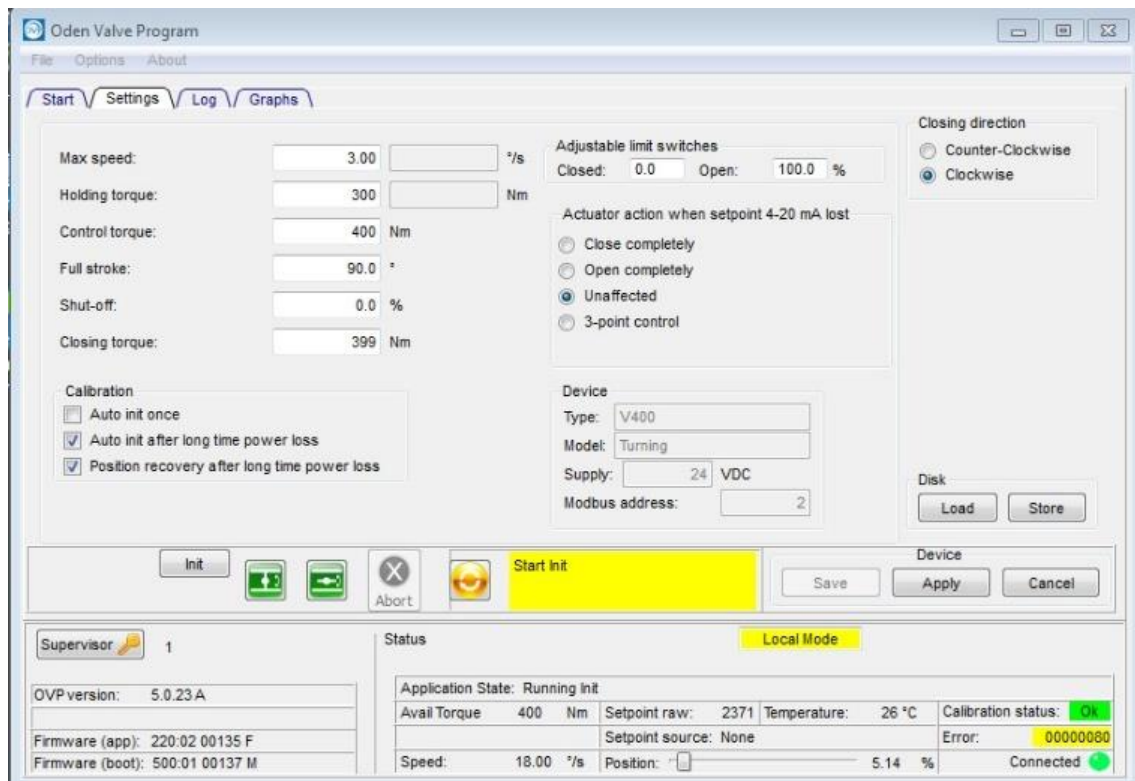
Oden Valve Program

File Options About

Start Settings Log Graphs

Max speed: 3.00 °/s
Holding torque: 300 Nm
Control torque: 400 Nm
Full stroke: 90.0 °
Shut-off: 0.0 %
Closing torque: 399 Nm

Calibration
Auto init once
Auto init after long time power loss
Position recovery after long time power loss

Adjustable limit switches
Closed: 0.0 Open: 100.0 %

Actuator action when setpoint 4-20 mA lost
Close completely
Open completely
Unaffected
3-point control

Device
Type: V400
Model: Turning
Supply: 24 VDC
Modbus address: 2

Closing direction
Counter-Clockwise
Clockwise

Disk
Load Store

Init
Abort
Start Init

Device
Save Apply Cancel

Supervisor 1

Status
Local Mode

OVP version: 5.0.23 A
Firmware (app): 220:02 00135 F
Firmware (boot): 500:01 00137 M

Application State: Running Init

| Avail Torque | 400 | Nm | Setpoint raw: | 2371 | Temperature: | 26 °C | Calibration status: | Ok |
|---|---|---|---|---|---|---|---|---|
| | | | Setpoint source: None | | | | Error: | 00000080 |
| Speed: | 18.00 | °/s | Position: | | 5.14 | % | Connected | |